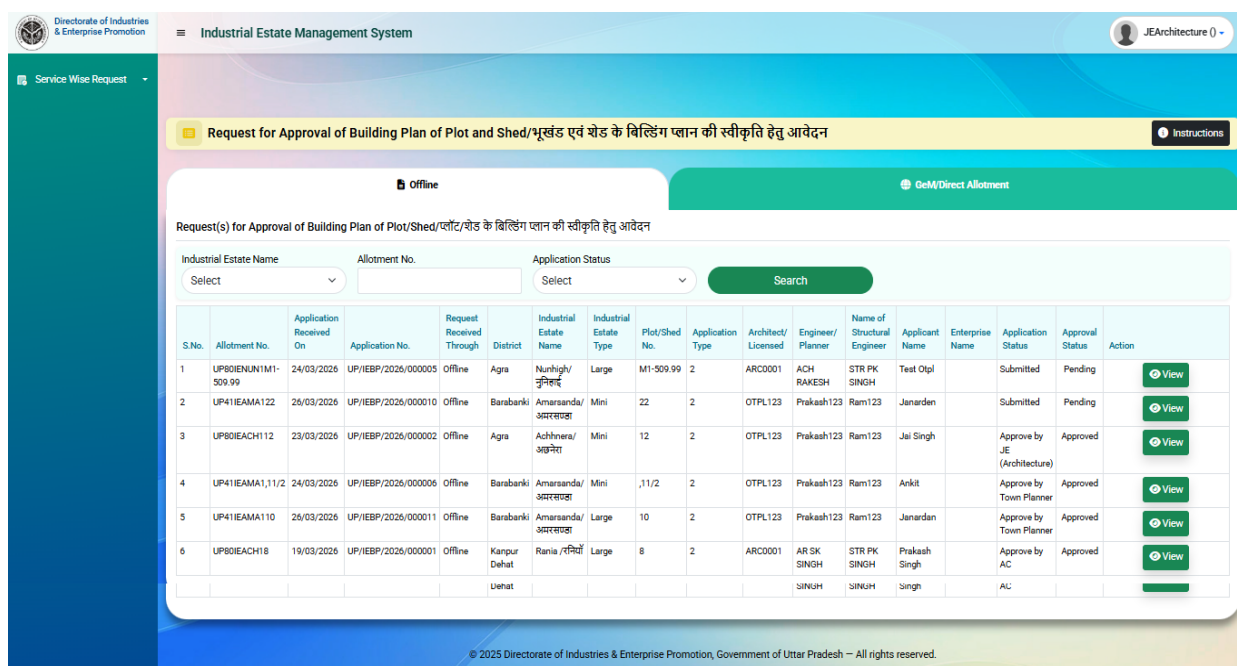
Directorate of Industries & Enterprise Promotion

Industrial Estate Management System

JEArchitecture ()

Service Wise Request

Request for Approval of Building Plan of Plot and Shed/भूखंड एवं शेड के बिल्डिंग प्लान की स्वीकृति हेतु आवेदन

Instructions

Offline

GeM/Direct Allotment

Request(s) for Approval of Building Plan of Plot/Shed/प्लॉट/शेड के बिल्डिंग प्लान की स्वीकृति हेतु आवेदन

Industrial Estate Name
Select

Allotment No.

Application Status
Select

Search

| S.No. | Allotment No. | Application Received On | Application No. | Request Received Through | District | Industrial Estate Name | Industrial Estate Type | Plot/Shed No. | Application Type | Architect/ Licensed | Engineer/ Planner | Name of Structural Engineer | Applicant Name | Enterprise Name | Application Status | Approval Status | Action |
|---|---|---|---|---|---|---|---|---|---|---|---|---|---|---|---|---|---|
| 1 | UP80IENUN1M1-509.99 | 24/03/2026 | UP/IEBP/2026/000005 | Offline | Agra | Nunhigh/ नुनिहाई | Large | M1-509.99 | 2 | ARC0001 | ACH RAKESH | STR PK SINGH | Test Otpl | | Submitted | Pending | View |
| 2 | UP41IEAMA122 | 26/03/2026 | UP/IEBP/2026/000010 | Offline | Barabanki | Amarsanda/ अमरसण्डा | Mini | 22 | 2 | OTPL123 | Prakash123 | Ram123 | Janarden | | Submitted | Pending | View |
| 3 | UP80IEACH112 | 23/03/2026 | UP/IEBP/2026/000002 | Offline | Agra | Achhnera/ अछनेरा | Mini | 12 | 2 | OTPL123 | Prakash123 | Ram123 | Jai Singh | | Approve by JE (Architecture) | Approved | View |
| 4 | UP41IEAMA1,11/2 | 24/03/2026 | UP/IEBP/2026/000006 | Offline | Barabanki | Amarsanda/ अमरसण्डा | Mini | ,11/2 | 2 | OTPL123 | Prakash123 | Ram123 | Ankit | | Approve by Town Planner | Approved | View |
| 5 | UP41IEAMA110 | 26/03/2026 | UP/IEBP/2026/000011 | Offline | Barabanki | Amarsanda/ अमरसण्डा | Large | 10 | 2 | OTPL123 | Prakash123 | Ram123 | Janardan | | Approve by Town Planner | Approved | View |
| 6 | UP80IEACH18 | 19/03/2026 | UP/IEBP/2026/000001 | Offline | Kanpur Dehat | Rania /रनियाँ | Large | 8 | 2 | ARC0001 | AR SK SINGH | STR PK SINGH | Prakash Singh | | Approve by AC | Approved | View |
| | | | | | Dehat | | | | | | SINGH | SINGH | Singh | | AC | | |

© 2025 Directorate of Industries & Enterprise Promotion, Government of Uttar Pradesh — All rights reserved.